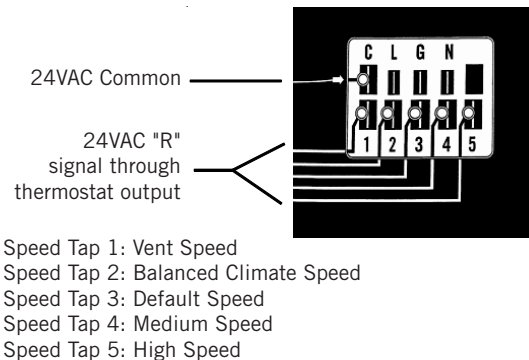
C L G N

24VAC Common

24VAC "R" signal through thermostat output

1 2 3 4 5

Speed Tap 1: Vent Speed
Speed Tap 2: Balanced Climate Speed
Speed Tap 3: Default Speed
Speed Tap 4: Medium Speed
Speed Tap 5: High Speed